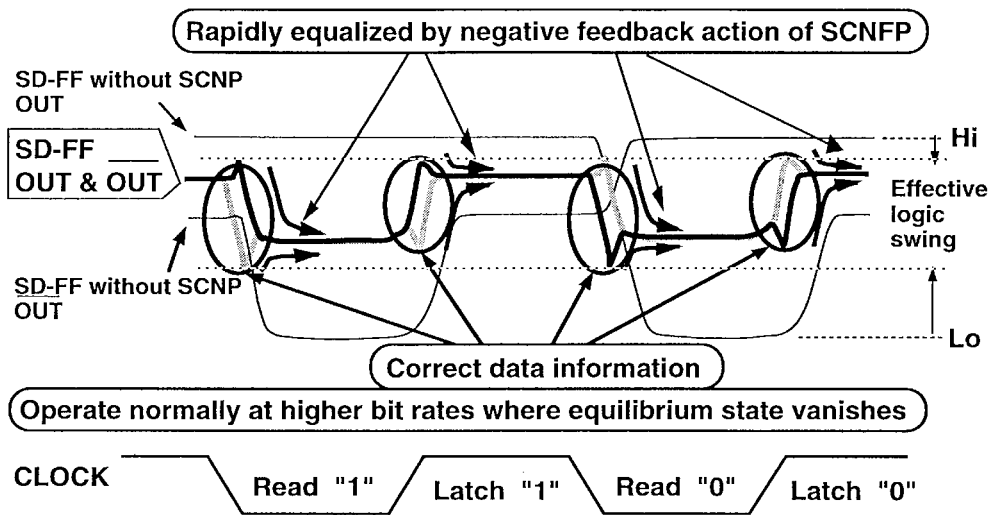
Rapidly equalized by negative feedback action of SCNFP

SD-FF without SCNP OUT

SD-FF $\overline{\text{OUT}}$ OUT & OUT

Hi

Effective logic swing

$\overline{\text{SD}}$-FF without SCNP OUT

Lo

Correct data information

Operate normally at higher bit rates where equilibrium state vanishes

CLOCK

Read "1"

Latch "1"

Read "0"

Latch "0"